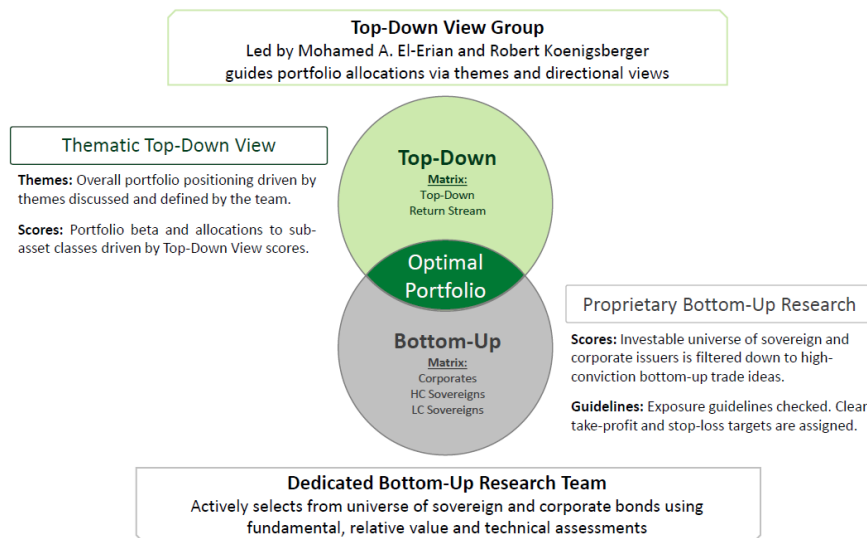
Top-Down View Group
Led by Mohamed A. El-Erian and Robert Koenigsberger
guides portfolio allocations via themes and directional views

Thematic Top-Down View

Themes: Overall portfolio positioning driven by themes discussed and defined by the team.

Scores: Portfolio beta and allocations to sub-asset classes driven by Top-Down View scores.

Top-Down
Matrix:
Top-Down
Return Stream

Optimal Portfolio

Bottom-Up
Matrix:
Corporates
HC Sovereigns
LC Sovereigns

Proprietary Bottom-Up Research

Scores: Investable universe of sovereign and corporate issuers is filtered down to high-conviction bottom-up trade ideas.

Guidelines: Exposure guidelines checked. Clear take-profit and stop-loss targets are assigned.

Dedicated Bottom-Up Research Team
Actively selects from universe of sovereign and corporate bonds using fundamental, relative value and technical assessments